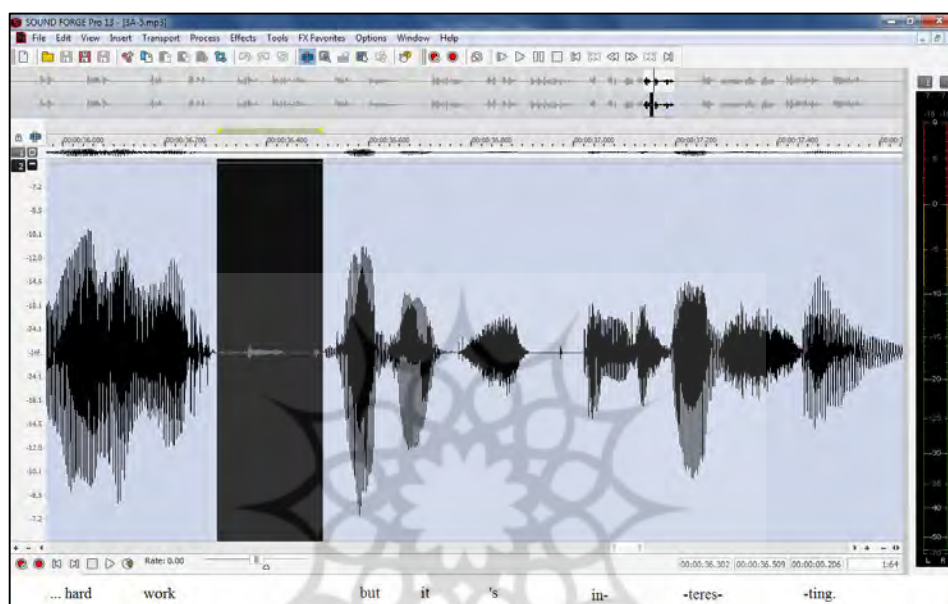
SOUND FORGE Pro 13 - [3A-3.mp3]

File Edit View Insert Transport Process Effects Tools FX Favorites Options Window Help

00:00:36,000 00:00:36,200 00:00:36,400 00:00:36,600 00:00:36,800 00:00:37,000 00:00:37,200 00:00:37,400

-7.2 -8.5 -10.1 -12.0 -14.5 -18.1 -24.1 -Inf. -24.1 -18.1 -14.5 -12.0 -10.1 -8.5 -7.2

Rate: 0.00

00:00:36.302 00:00:36.509 00:00:00.206 1:64

... hard work but it 's in- -teres- -ting.